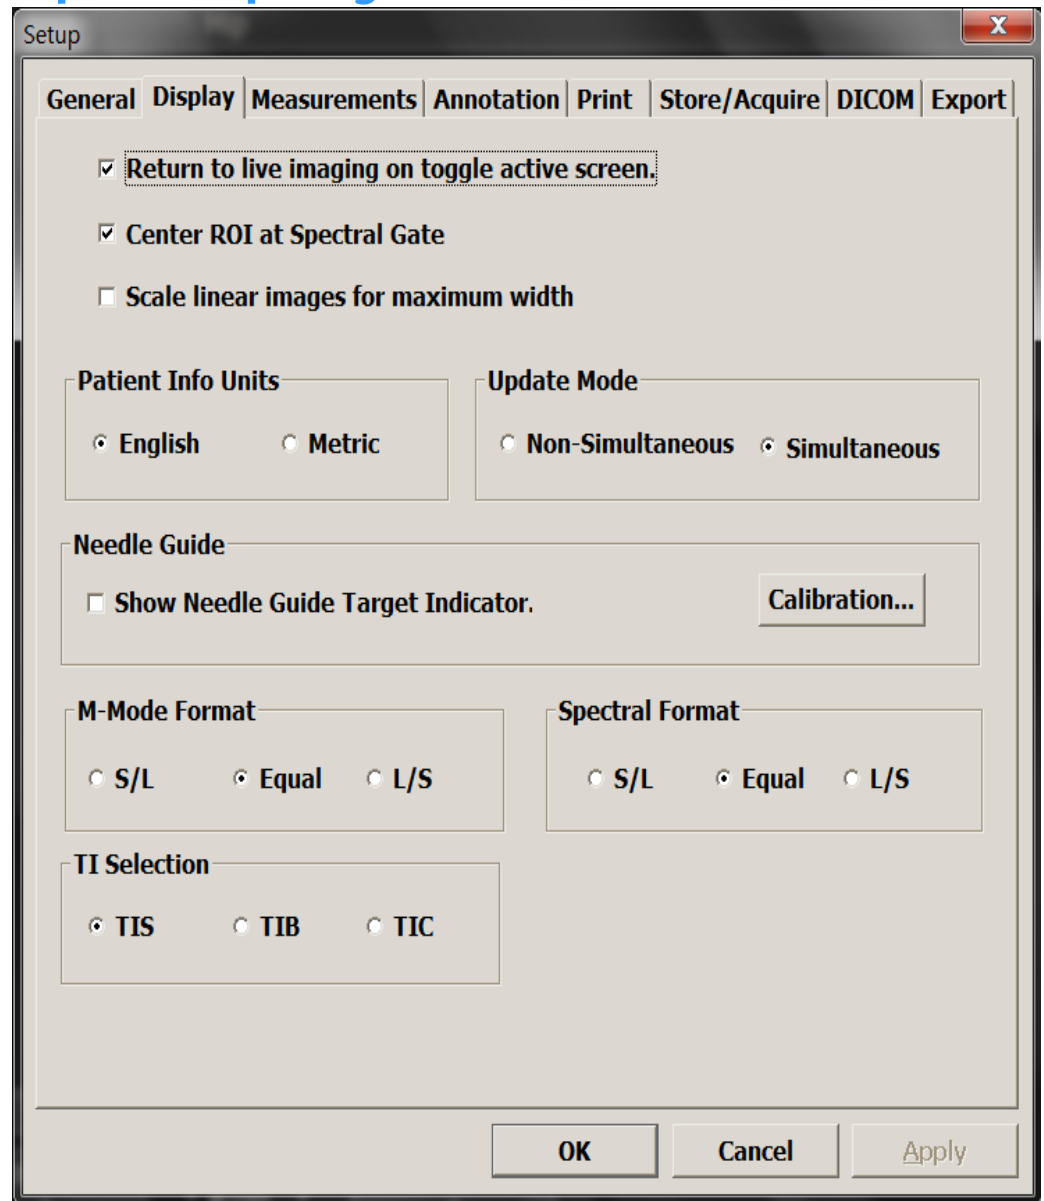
Setup

X

General | Display | Measurements | Annotation | Print | Store/Acquire | DICOM | Export

☑ Return to live imaging on toggle active screen.

☑ Center ROI at Spectral Gate

☐ Scale linear images for maximum width

Patient Info Units

English Metric

Update Mode

Non-Simultaneous Simultaneous

Needle Guide

☐ Show Needle Guide Target Indicator.

Calibration...

M-Mode Format

S/L Equal L/S

Spectral Format

S/L Equal L/S

TI Selection

TIS TIB TIC

OK Cancel Apply